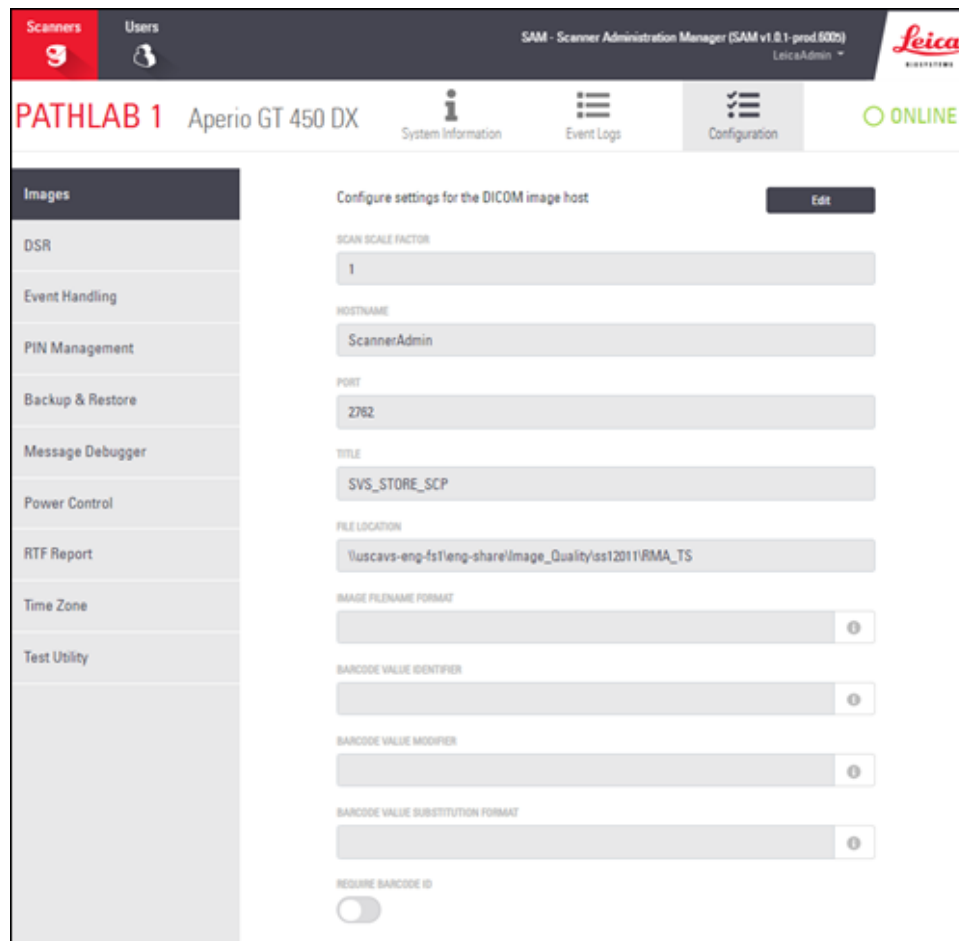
Scanners

Users

SAM - Scanner Administration Manager (SAM v1.0.1-prod.6005)
LeicaAdmin

Leica
BIOSYSTEMS

PATHLAB 1 Aperio GT 450 DX

System Information

Event Logs

Configuration

ONLINE

Images

DSR

Event Handling

PIN Management

Backup & Restore

Message Debugger

Power Control

RTF Report

Time Zone

Test Utility

Configure settings for the DICOM image host

Edit

SCAN SCALE FACTOR

1

HOSTNAME

ScannerAdmin

PORT

2762

TITLE

SVS_STORE_SCP

FILE LOCATION

\\uscavs-eng-fs1\eng-share\Image_Quality\ss12011\RMA_TS

IMAGE FILENAME FORMAT

BARCODE VALUE IDENTIFIER

BARCODE VALUE MODIFIER

BARCODE VALUE SUBSTITUTION FORMAT

REQUIRE BARCODE ID